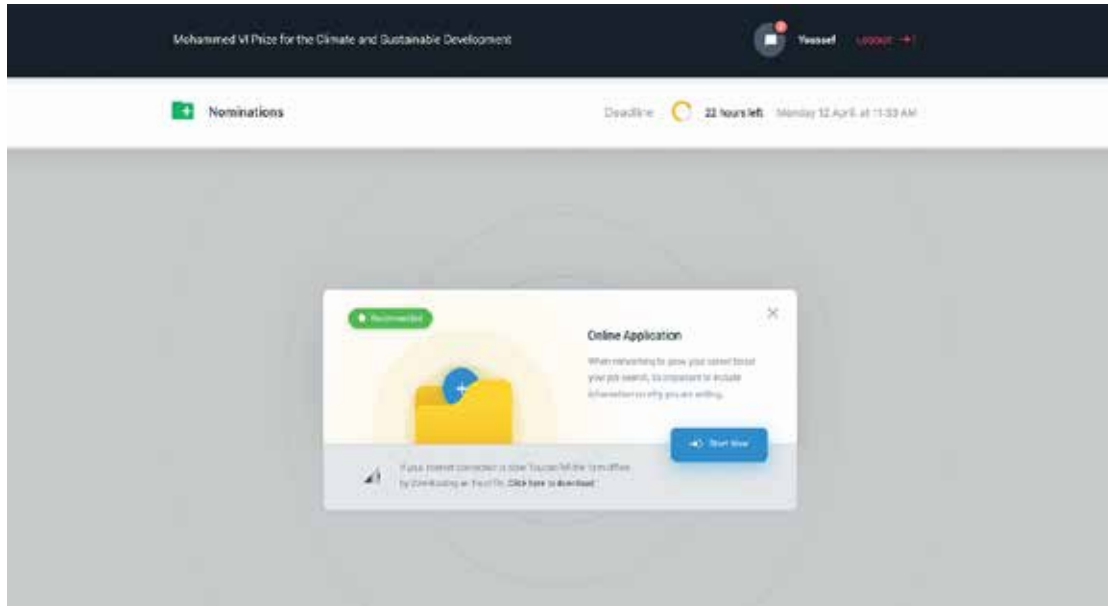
Mohammed VI Prize for the Climate and Sustainable Development

Youssef Logout

Nominations

Deadline 22 hours left Monday 12 April at 11:53 AM

Recommended

Online Application

When networking to grow your career boost your job search, it's important to include information on why you are writing.

Start Now

If your internet connection is slow You can fill the form offline by Downloading an Excel file. Click here to download